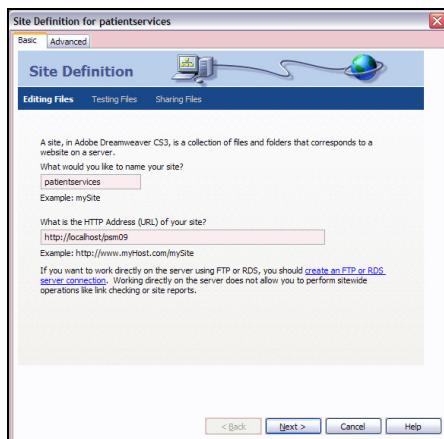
Site Definition for patientservices

Basic Advanced

Site Definition

Editing Files Testing Files Sharing Files

A site, in Adobe Dreamweaver CS3, is a collection of files and folders that corresponds to a website on a server.

What would you like to name your site?

patientservices

Example: mySite

What is the HTTP Address (URL) of your site?

http://localhost/psm09

Example: http://www.myHost.com/mySite

If you want to work directly on the server using FTP or RDS, you should create an FTP or RDS server connection. Working directly on the server does not allow you to perform sitewide operations like link checking or site reports.

< Back Next > Cancel Help